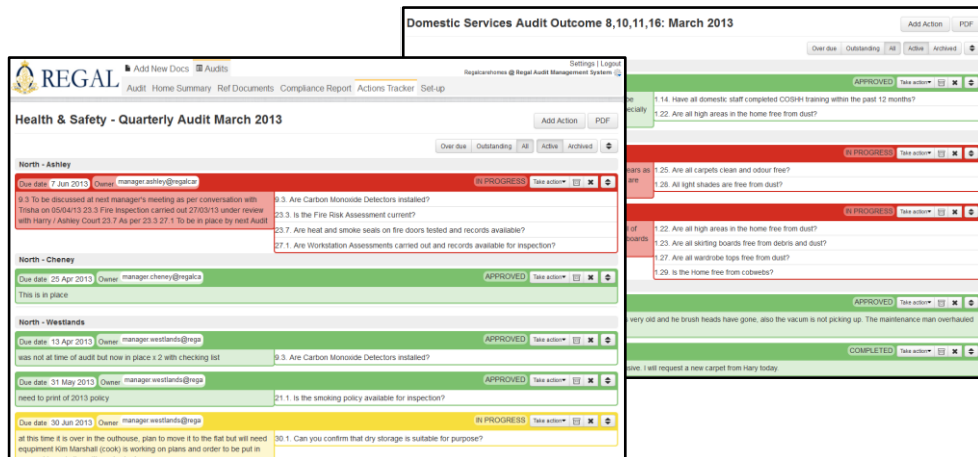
Domestic Services Audit Outcome 8,10,11,16: March 2013

Add Action PDF

Over due Outstanding All Active Archived

APPROVED Take action

the ecially

1.14. Have all domestic staff completed COSHH training within the past 12 months?
1.22. Are all high areas in the home free from dust?

IN PROGRESS Take action

ears as ate

1.25. Are all carpets clean and odour free?
1.28. All light shades are free from dust?

IN PROGRESS Take action

ll of boards

1.22. Are all high areas in the home free from dust?
1.26. Are all skirting boards free from debris and dust?
1.27. Are all wardrobe tops free from dust?
1.29. Is the Home free from cobwebs?

APPROVED Take action

very old and he brush heads have gone, also the vacum is not picking up. The maintenance man overhauled

COMPLETED Take action

sive. I will request a new carpet from Hary today.

REGAL

Add New Docs Audits

Settings | Logout
Regalcarehomes @ Regal Audit Management System

Audit Home Summary Ref Documents Compliance Report Actions Tracker Set-up

Health & Safety - Quarterly Audit March 2013

Add Action PDF

Over due Outstanding All Active Archived

North - Ashley

Due date 7 Jun 2013 Owner manager.ashley@regalcar IN PROGRESS Take action

9.3 To be discussed at next manager's meeting as per conversation with Trisha on 05/04/13 23.3 Fire Inspection carried out 27/03/13 under review with Harry / Ashley Court 23.7 As per 23.3 27.1 To be in place by next Audit

9.3. Are Carbon Monoxide Detectors installed?
23.3. Is the Fire Risk Assessment current?
23.7. Are heat and smoke seals on fire doors tested and records available?
27.1. Are Workstation Assessments carried out and records available for inspection?

North - Cheney

Due date 25 Apr 2013 Owner manager.cheney@regalca APPROVED Take action

This is in place

North - Westlands

Due date 13 Apr 2013 Owner manager.westlands@rega APPROVED Take action

was not at time of audit but now in place x 2 with checking list

9.3. Are Carbon Monoxide Detectors installed?

Due date 31 May 2013 Owner manager.westlands@rega APPROVED Take action

need to print of 2013 policy

21.1. Is the smoking policy available for inspection?

Due date 30 Jun 2013 Owner manager.westlands@rega IN PROGRESS Take action

at this time it is over in the outhouse, plan to move it to the flat but will need equipment Kim Marshall (cook) is working on plans and order to be put in

30.1. Can you confirm that dry storage is suitable for purpose?